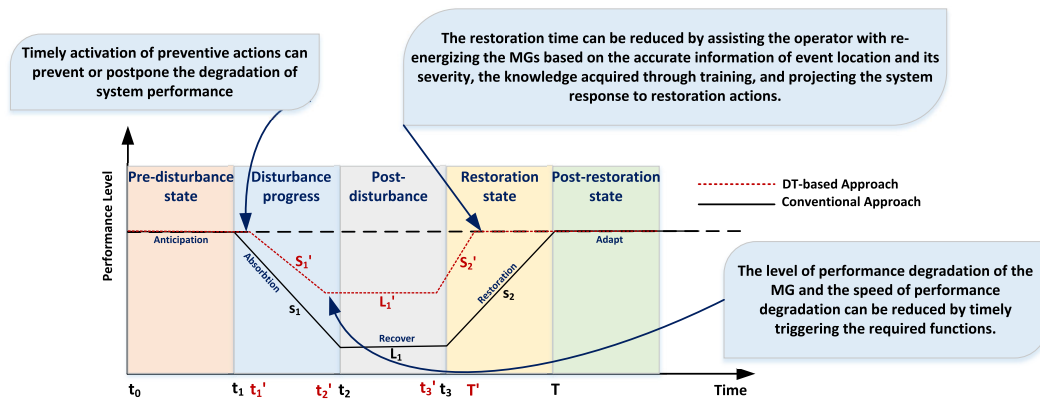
Timely activation of preventive actions can prevent or postpone the degradation of system performance

The restoration time can be reduced by assisting the operator with re-energizing the MGs based on the accurate information of event location and its severity, the knowledge acquired through training, and projecting the system response to restoration actions.

Performance Level

Pre-disturbance state

Disturbance progress

Post-disturbance

Restoration state

Post-restoration state

DT-based Approach

Conventional Approach

Anticipation

Absorbtion

$S_1'$

$s_1$

$L_1'$

Recover

$L_1$

$S_2'$

Restoration

$s_2$

Adapt

The level of performance degradation of the MG and the speed of performance degradation can be reduced by timely triggering the required functions.

$t_0$ $t_1$ $t_1'$ $t_2'$ $t_2$ $t_3'$ $t_3$ T' T

Time